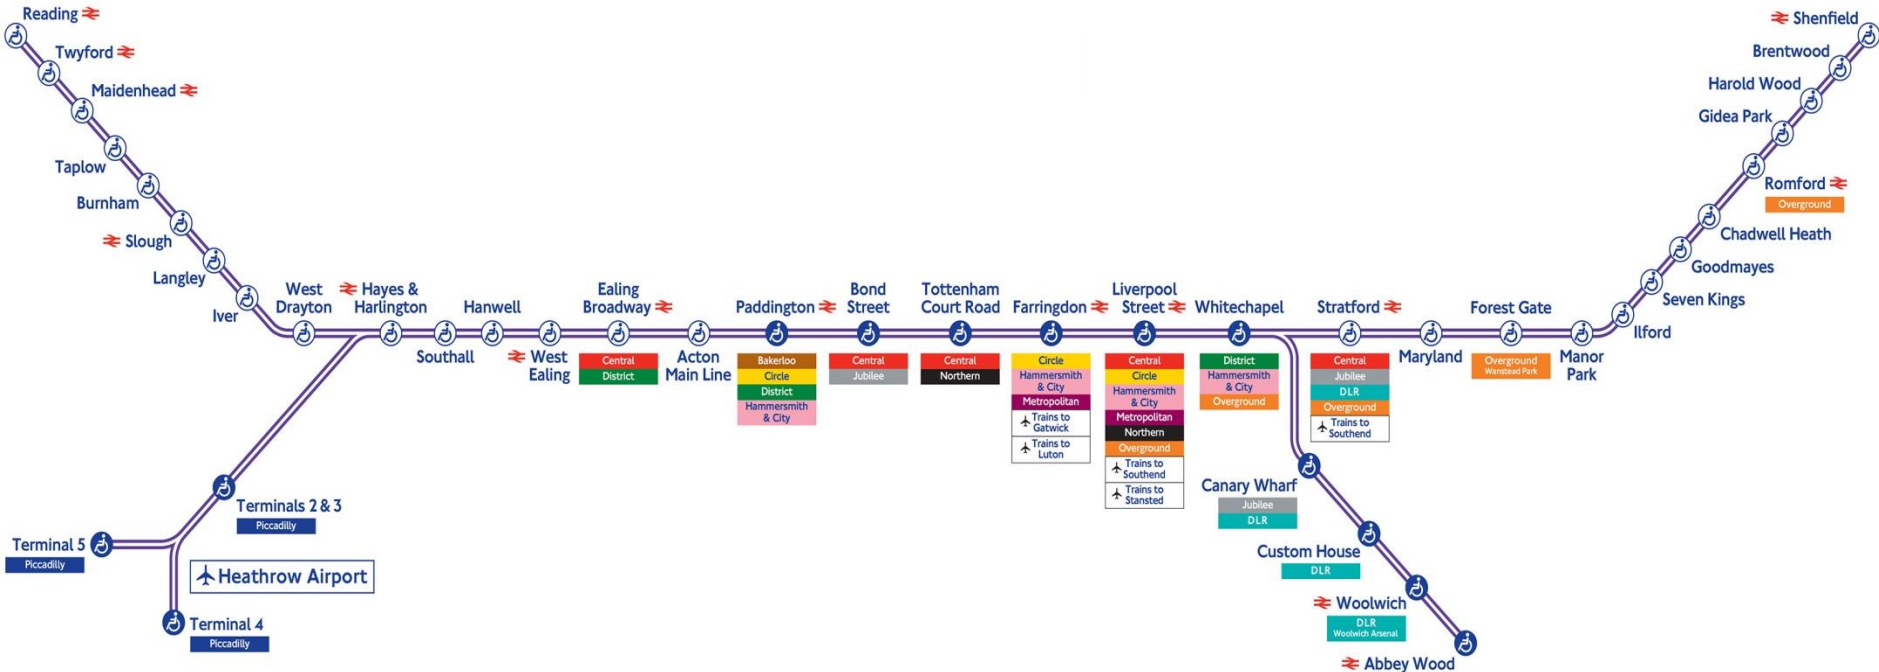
Reading
Twyford
Maidenhead
Taplow
Burnham
Slough
Langley
Iver
West Drayton
Hayes & Harlington
Southall
Hanwell
West Ealing
Ealing Broadway
Central
District
Acton Main Line
Paddington
Bakerloo
Circle
District
Hammersmith & City
Bond Street
Central
Jubilee
Tottenham Court Road
Central
Northern
Farringdon
Circle
Hammersmith & City
Metropolitan
Trains to Gatwick
Trains to Luton
Liverpool Street
Central
Circle
Hammersmith & City
Metropolitan
Northern
Overground
Trains to Southend
Trains to Stansted
Whitechapel
District
Hammersmith & City
Overground
Canary Wharf
Jubilee
DLR
Custom House
DLR
Woolwich
DLR
Woolwich Arsenal
Abbey Wood
Stratford
Central
Jubilee
DLR
Overground
Trains to Southend
Maryland
Forest Gate
Overground
Wanstead Park
Manor Park
Ilford
Seven Kings
Goodmayes
Chadwell Heath
Romford
Overground
Gidea Park
Harold Wood
Brentwood
Shenfield
Terminals 2 & 3
Piccadilly
Terminal 5
Piccadilly
Heathrow Airport
Terminal 4
Piccadilly